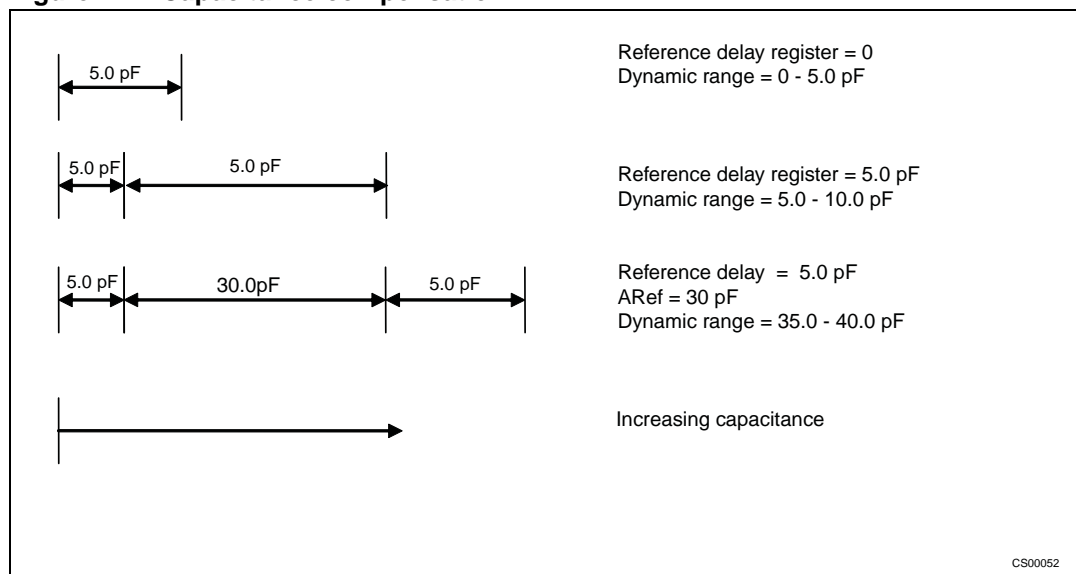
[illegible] Capacitance compensation

5.0 pF

Reference delay register = 0
Dynamic range = 0 - 5.0 pF

5.0 pF 5.0 pF

Reference delay register = 5.0 pF
Dynamic range = 5.0 - 10.0 pF

5.0 pF 30.0pF 5.0 pF

Reference delay = 5.0 pF
ARef = 30 pF
Dynamic range = 35.0 - 40.0 pF

Increasing capacitance

CS00052